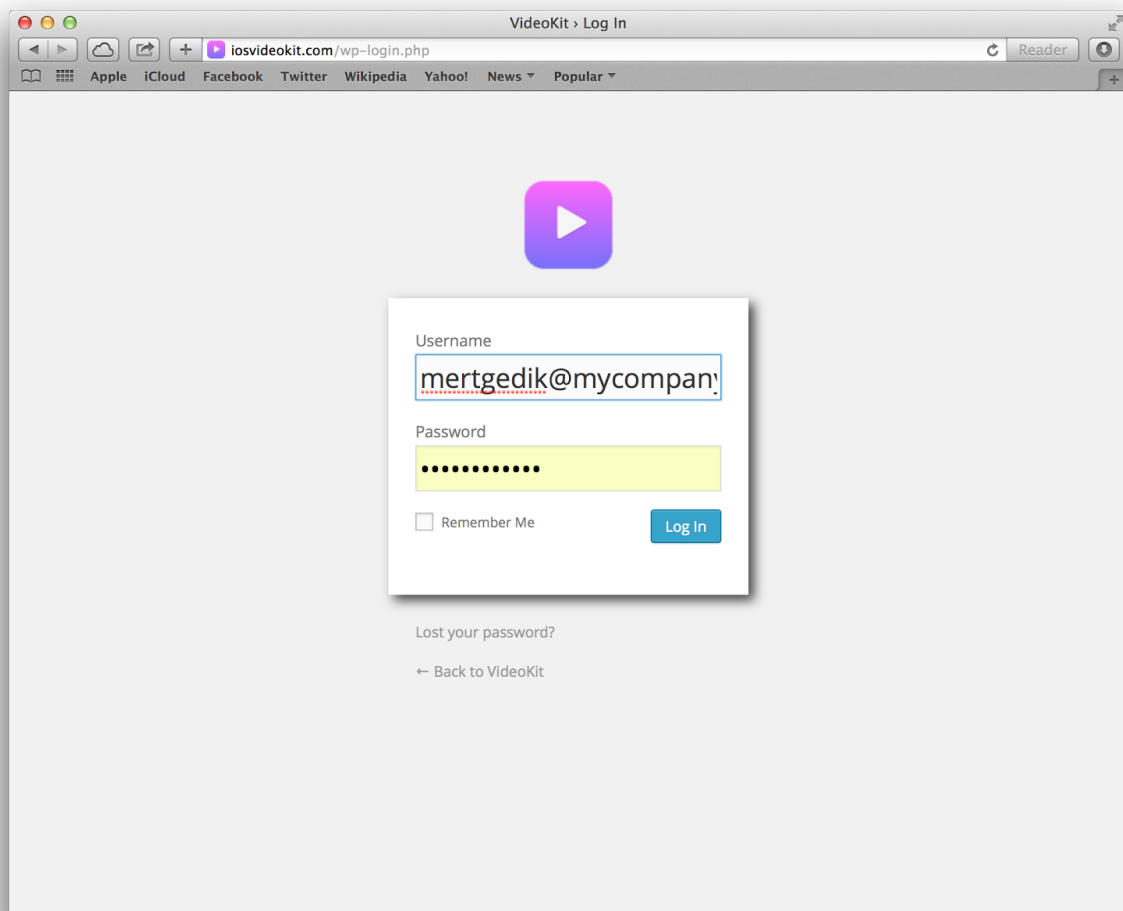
VideoKit › Log In

iosvideokit.com/wp-login.php

Reader

Apple iCloud Facebook Twitter Wikipedia Yahoo! News Popular

Username

mertgedik@mycompany

Password

••••••••••••

Remember Me

Log In

Lost your password?

← Back to VideoKit